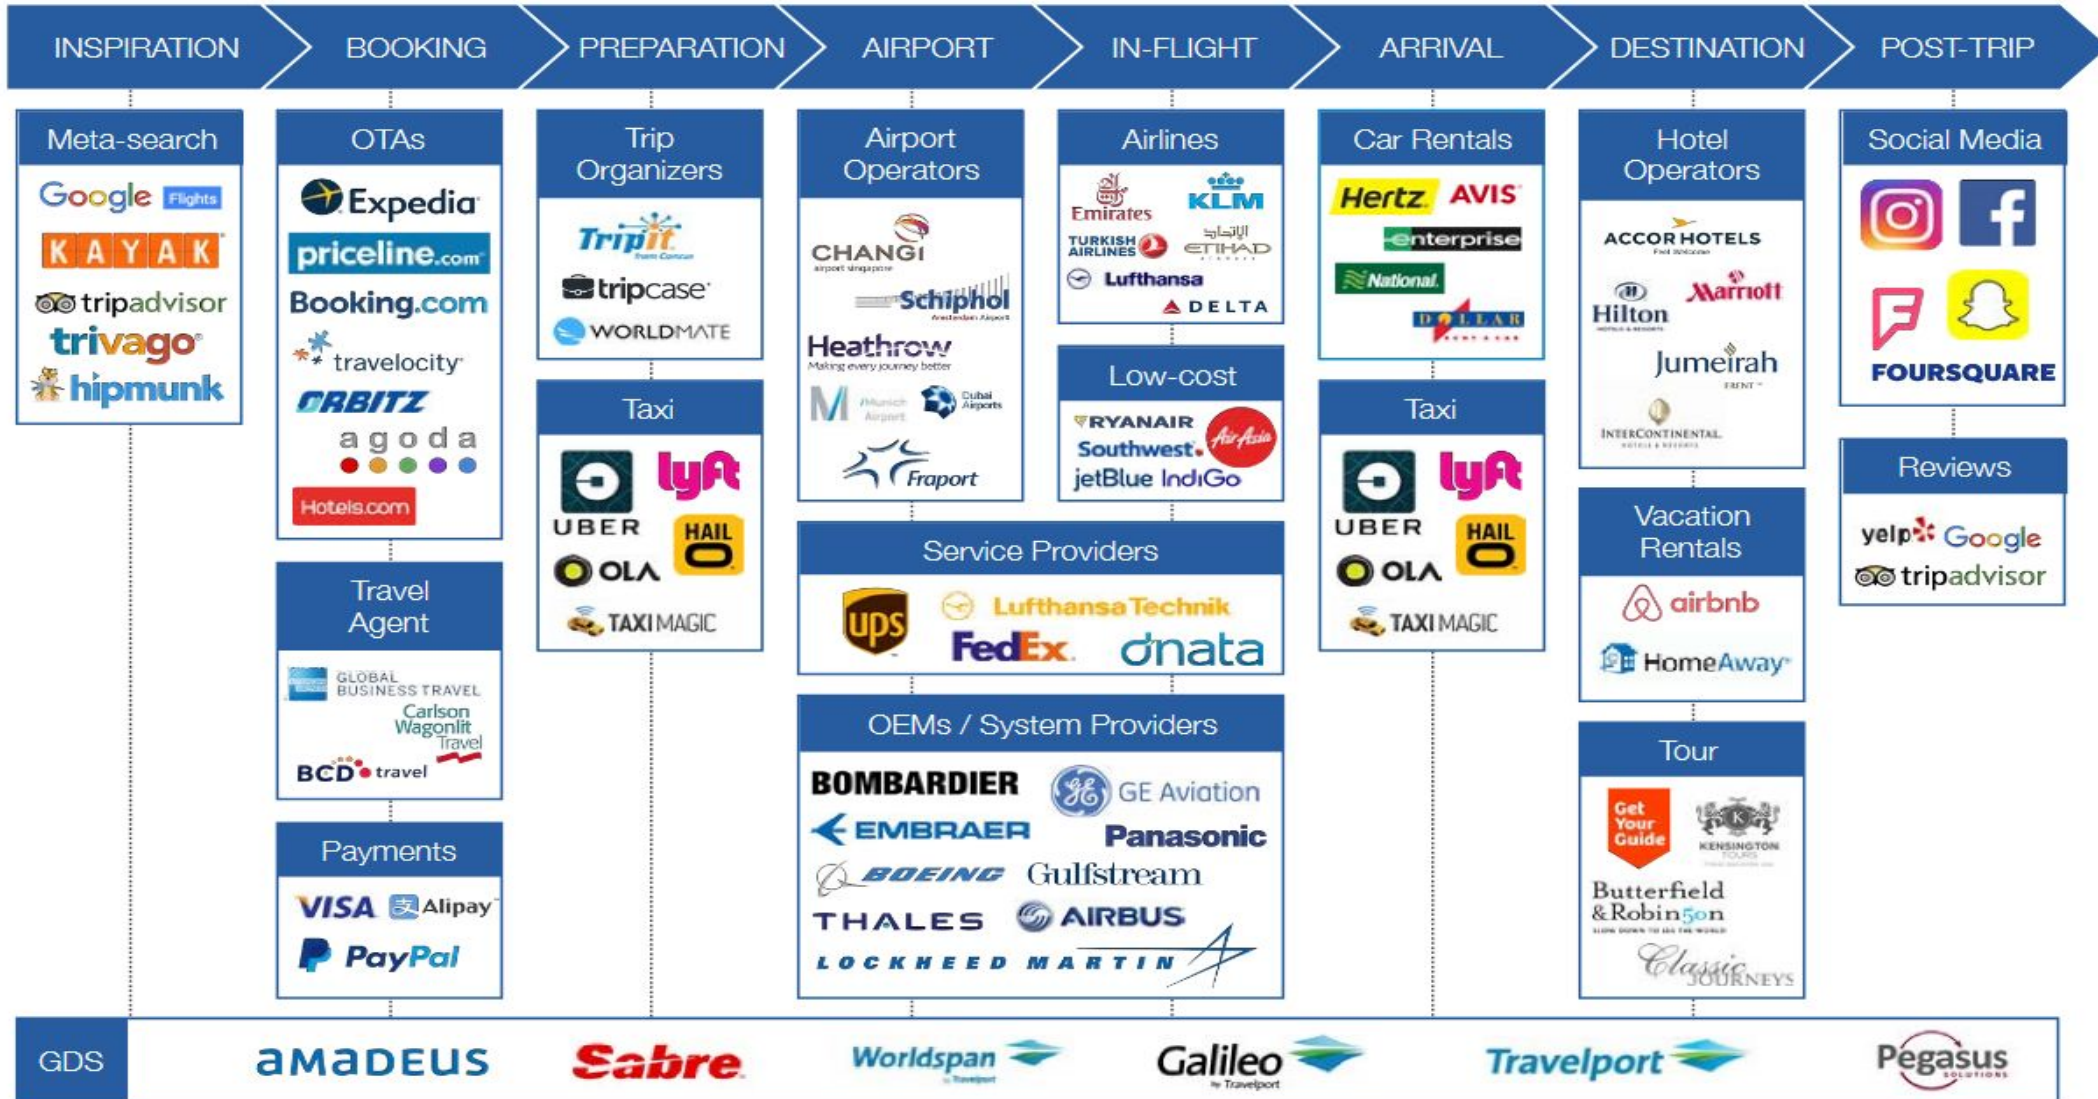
INSPIRATION BOOKING PREPARATION AIRPORT IN-FLIGHT ARRIVAL DESTINATION POST-TRIP

Meta-search
Google Flights
KAYAK
tripadvisor
trivago
hipmunk

OTAs
Expedia
priceline.com
Booking.com
travelocity
ORBITZ
agoda
Hotels.com

Travel Agent
GLOBAL BUSINESS TRAVEL
Carlson Wagonlit Travel
BCD travel

Payments
VISA Alipay
PayPal

Trip Organizers
Tripit
tripcase
WORLDMATE

Taxi
UBER lyft
OLA HAIL O
TAXI MAGIC

Airport Operators
CHANGI
Schiphol
Heathrow
Making every journey better
Munich Airport
Dubai Airports
Fraport

Airlines
Emirates KLM
TURKISH AIRLINES ETIHAD
Lufthansa
DELTA

Low-cost
RYANAIR
Southwest AirAsia
jetBlue IndiGo

Service Providers
ups Lufthansa Technik
FedEx dnata

OEMs / System Providers
BOMBARDIER GE Aviation
EMBRAER Panasonic
BOEING Gulfstream
THALES AIRBUS
LOCKHEED MARTIN

Car Rentals
Hertz AVIS
enterprise
National
DOLLAR

Taxi
UBER lyft
OLA HAIL O
TAXI MAGIC

Hotel Operators
ACCOR HOTELS
Hilton Marriott
Jumeirah
INTERCONTINENTAL

Vacation Rentals
airbnb
HomeAway

Tour
Get Your Guide
KENSINGTON TOURS
Butterfield & Robinson
Classic Journeys

Social Media
FOURSQUARE

Reviews
yelp Google
tripadvisor

GDS
amadeus
Sabre
Worldspan
Galileo
Travelport
Pegasus